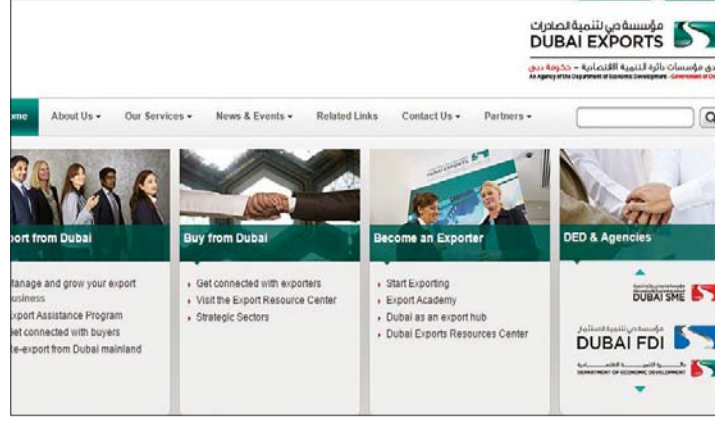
مؤسسة دبي لتنمية الصادرات
DUBAI EXPORTS

إحدى مؤسسات دائرة التنمية الاقتصادية - حكومة دبي
An Agency of the Department of Economic Development - Government of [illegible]

ome About Us ▾ Our Services ▾ News & Events ▾ Related Links Contact Us ▾ Partners ▾

port from Dubai

anage and grow your export usiness
xport Assistance Program
et connected with buyers
e-export from Dubai mainland

Buy from Dubai

Get connected with exporters
Visit the Export Resource Center
Strategic Sectors

Become an Exporter

Start Exporting
Export Academy
Dubai as an export hub
Dubai Exports Resources Center

DED & Agencies

DUBAI SME

مؤسسة دبي لتنمية الاستثمار
DUBAI FDI

دائرة التنمية الاقتصادية
DEPARTMENT OF ECONOMIC DEVELOPMENT